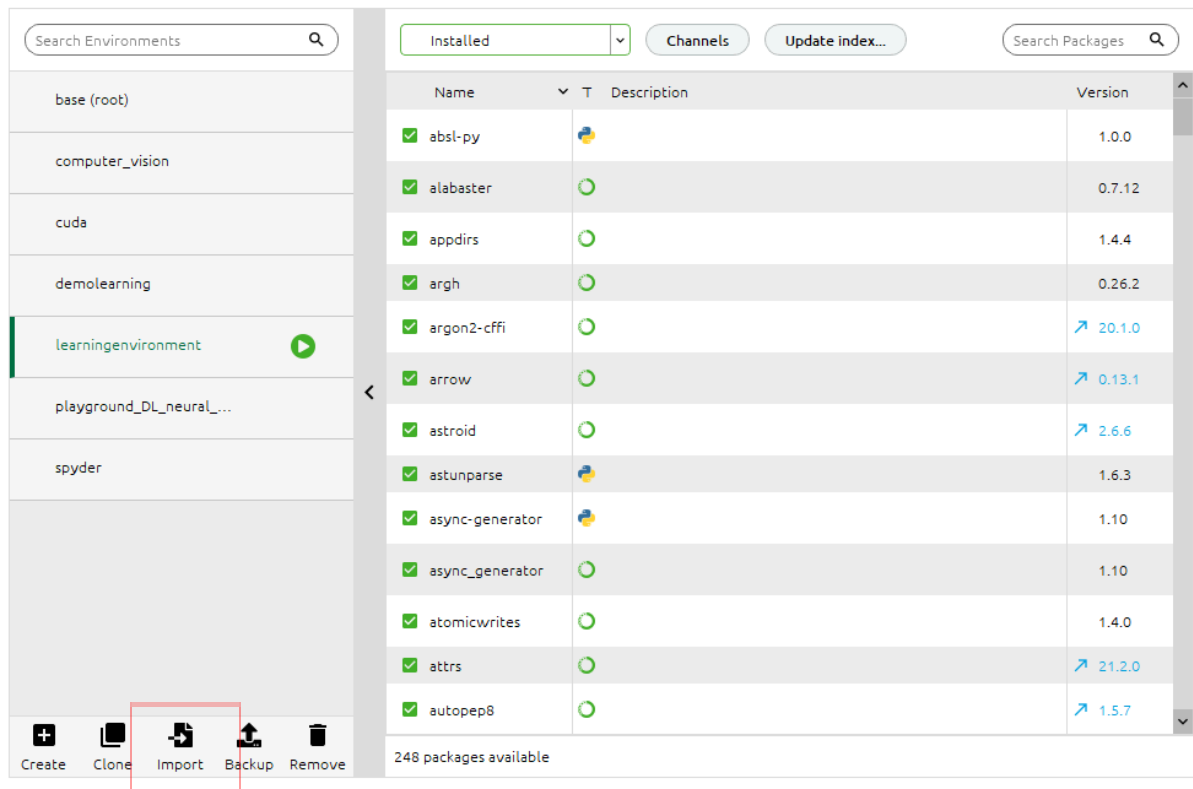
Search Environments

base (root)

computer_vision

cuda

demolearning

learningenvironment

playground_DL_neural_...

spyder

Create Clone Import Backup Remove

Installed

Channels

Update index...

Search Packages

| Name | T | Description | Version |
|---|---|---|---|
| absl-py | | | 1.0.0 |
| alabaster | | | 0.7.12 |
| appdirs | | | 1.4.4 |
| argh | | | 0.26.2 |
| argon2-cffi | | | 20.1.0 |
| arrow | | | 0.13.1 |
| astroid | | | 2.6.6 |
| astunparse | | | 1.6.3 |
| async-generator | | | 1.10 |
| async_generator | | | 1.10 |
| atomicwrites | | | 1.4.0 |
| attrs | | | 21.2.0 |
| autopep8 | | | 1.5.7 |

248 packages available